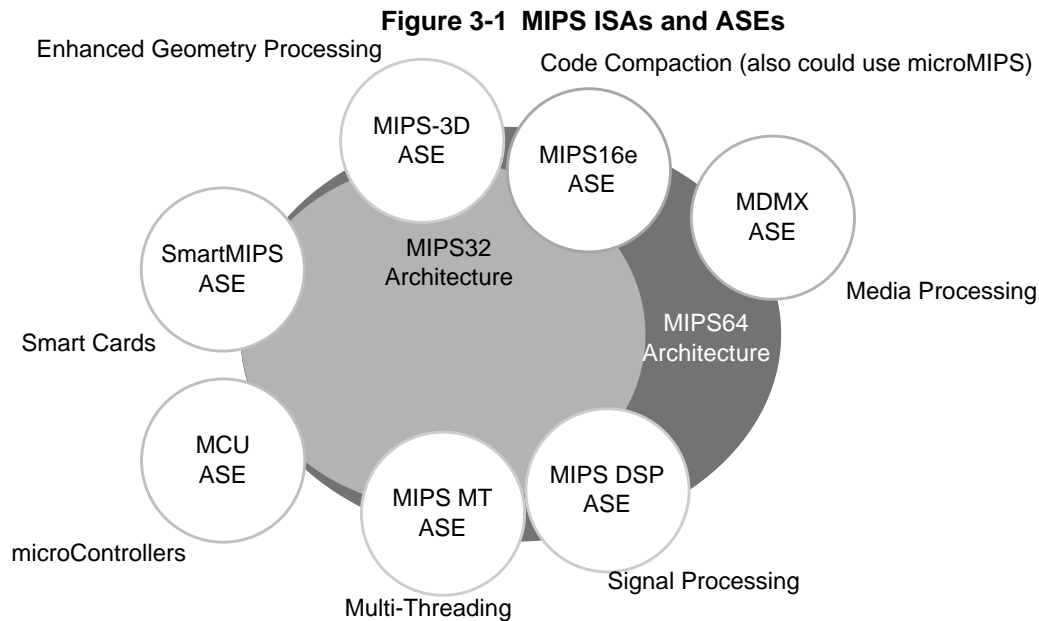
Figure 3-1 MIPS ISAs and ASEs

Enhanced Geometry Processing

Code Compaction (also could use microMIPS)

MIPS-3D ASE

MIPS16e ASE

MDMX ASE

SmartMIPS ASE

MIPS32 Architecture

Media Processing

Smart Cards

MIPS64 Architecture

MCU ASE

MIPS MT ASE

MIPS DSP ASE

microControllers

Signal Processing

Multi-Threading